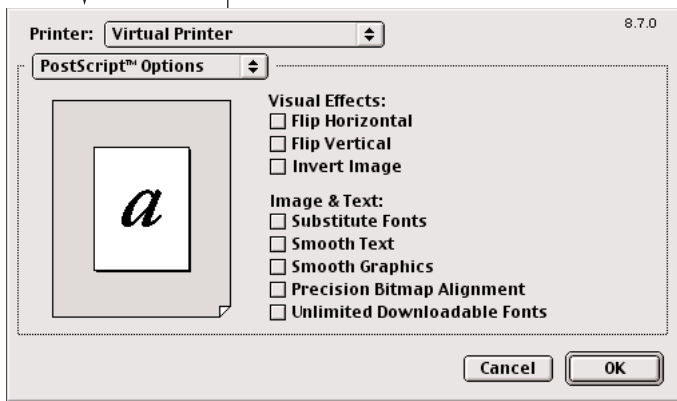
Printer: Virtual Printer

8.7.0

PostScript™ Options

a

Visual Effects:
☐ Flip Horizontal
☐ Flip Vertical
☐ Invert Image

Image & Text:
☐ Substitute Fonts
☐ Smooth Text
☐ Smooth Graphics
☐ Precision Bitmap Alignment
☐ Unlimited Downloadable Fonts

Cancel

OK